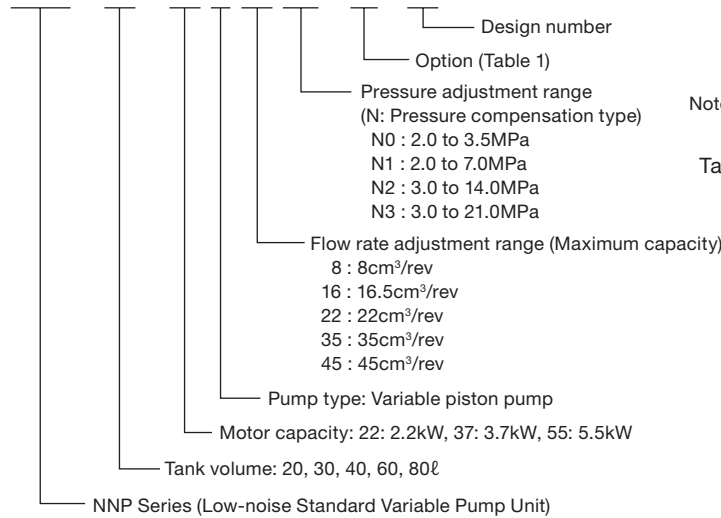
Design number

Option (Table 1)

Pressure adjustment range
(N: Pressure compensation type)
N0 : 2.0 to 3.5MPa
N1 : 2.0 to 7.0MPa
N2 : 3.0 to 14.0MPa
N3 : 3.0 to 21.0MPa

Not

Ta

Flow rate adjustment range (Maximum capacity)
8 : 8cm$^3$/rev
16 : 16.5cm$^3$/rev
22 : 22cm$^3$/rev
35 : 35cm$^3$/rev
45 : 45cm$^3$/rev

Pump type: Variable piston pump

Motor capacity: 22: 2.2kW, 37: 3.7kW, 55: 5.5kW

Tank volume: 20, 30, 40, 60, 80ℓ

NNP Series (Low-noise Standard Variable Pump Unit)